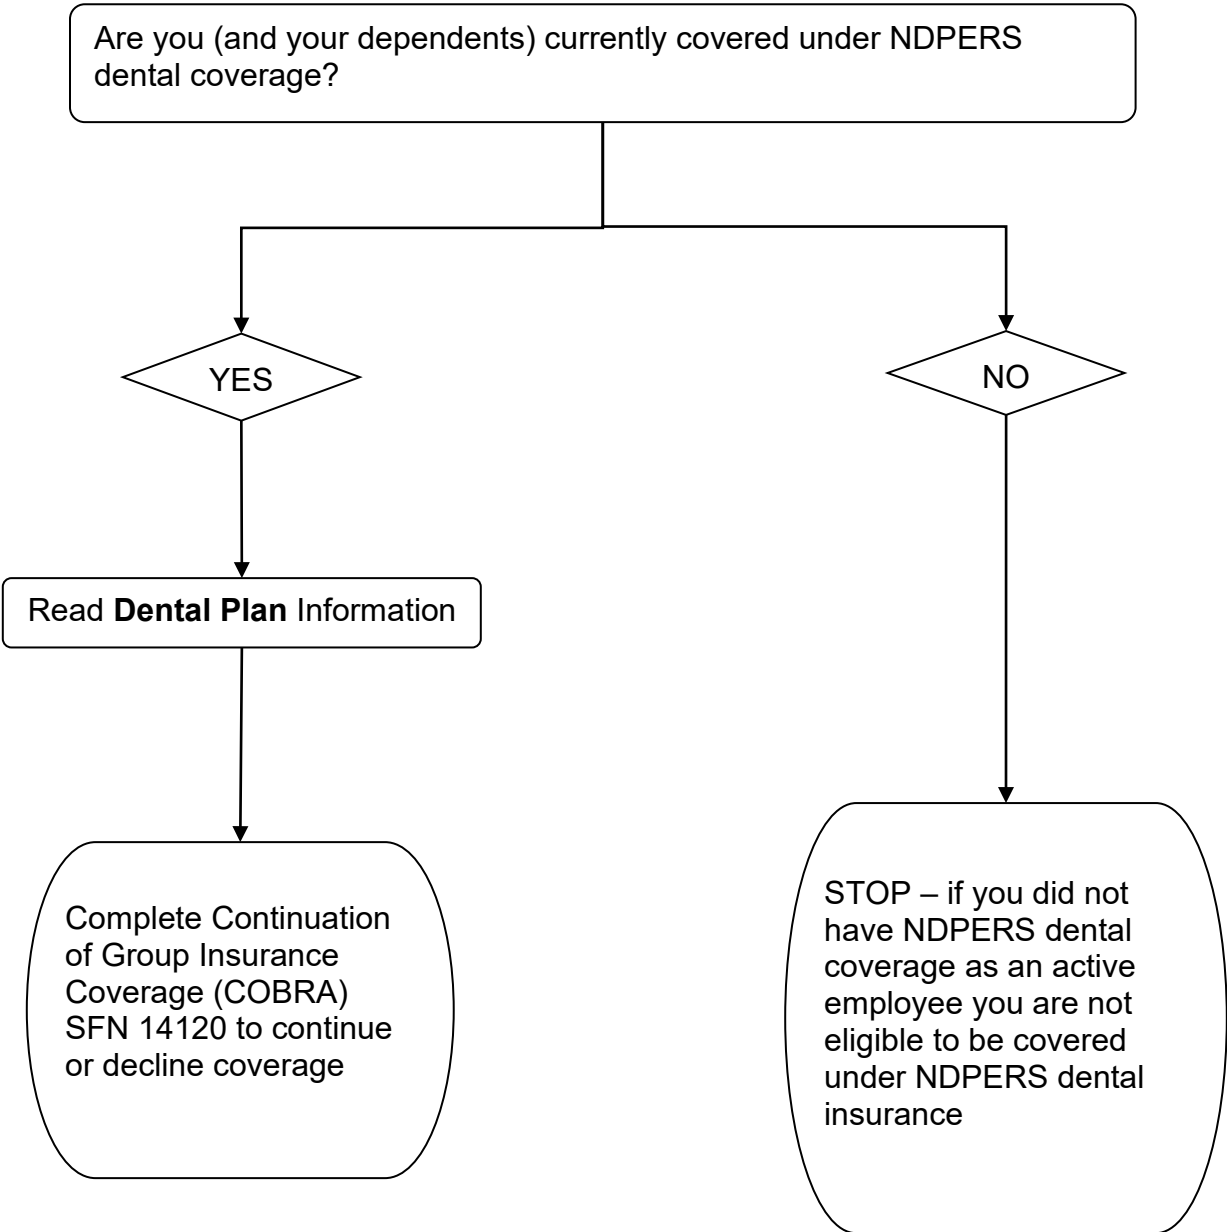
Are you (and your dependents) currently covered under NDPERS dental coverage?

YES

NO

Read **Dental Plan** Information

Complete Continuation of Group Insurance Coverage (COBRA) SFN 14120 to continue or decline coverage

STOP – if you did not have NDPERS dental coverage as an active employee you are not eligible to be covered under NDPERS dental insurance